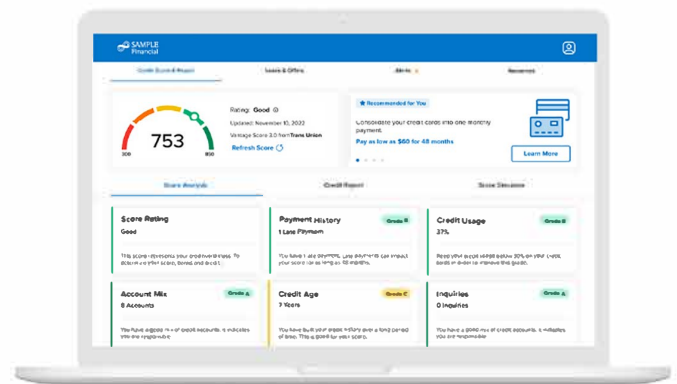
SAMPLE Financial

Credit Score & Report

Loans & Offers

Alerts

Resources

753

300

900

Rating: Good

Updated: November 10, 2022

Vantage Score 3.0 from Trans Union

Refresh Score

Recommended for You

Consolidate your credit cards into one monthly payment.

Pay as low as $60 for 48 months

Learn More

Score Analysis

Credit Report

Score Simulator

Score Rating

Good

This score represents your creditworthiness. To determine your score, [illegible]

Payment History

Grade B

1 Late Payment

You have 1 late payment. Late payments can impact your score for as long as 84 months.

Credit Usage

Grade B

37%

Keep your usage below 30% on your credit cards or other lines to improve this grade.

Account Mix

Grade A

8 Accounts

You have a good mix of credit accounts. It indicates you are responsible.

Credit Age

Grade C

7 Years

You have built your credit history over a long period of time. This is good for your score.

Inquiries

Grade A

0 Inquiries

You have a good mix of credit accounts. It indicates you are responsible.